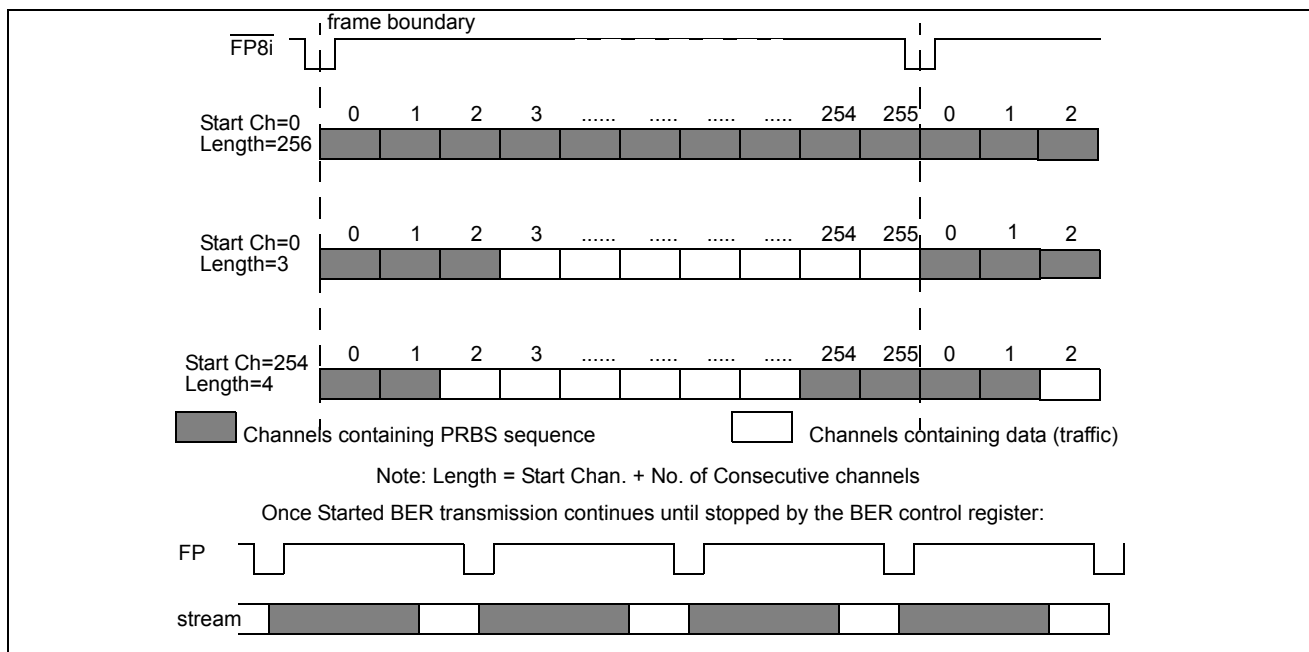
frame boundary

$\overline{FP8i}$

Start Ch=0
Length=256

| 0 | 1 | 2 | 3 | ...... | ..... | ..... | ..... | 254 | 255 | 0 | 1 | 2 |
|---|---|---|---|---|---|---|---|---|---|---|---|---|

Start Ch=0
Length=3

| 0 | 1 | 2 | 3 | ...... | ..... | ..... | ..... | 254 | 255 | 0 | 1 | 2 |
|---|---|---|---|---|---|---|---|---|---|---|---|---|

Start Ch=254
Length=4

| 0 | 1 | 2 | 3 | ...... | ..... | ..... | ..... | 254 | 255 | 0 | 1 | 2 |
|---|---|---|---|---|---|---|---|---|---|---|---|---|

Channels containing PRBS sequence

Channels containing data (traffic)

Note: Length = Start Chan. + No. of Consecutive channels

Once Started BER transmission continues until stopped by the BER control register:

FP

stream